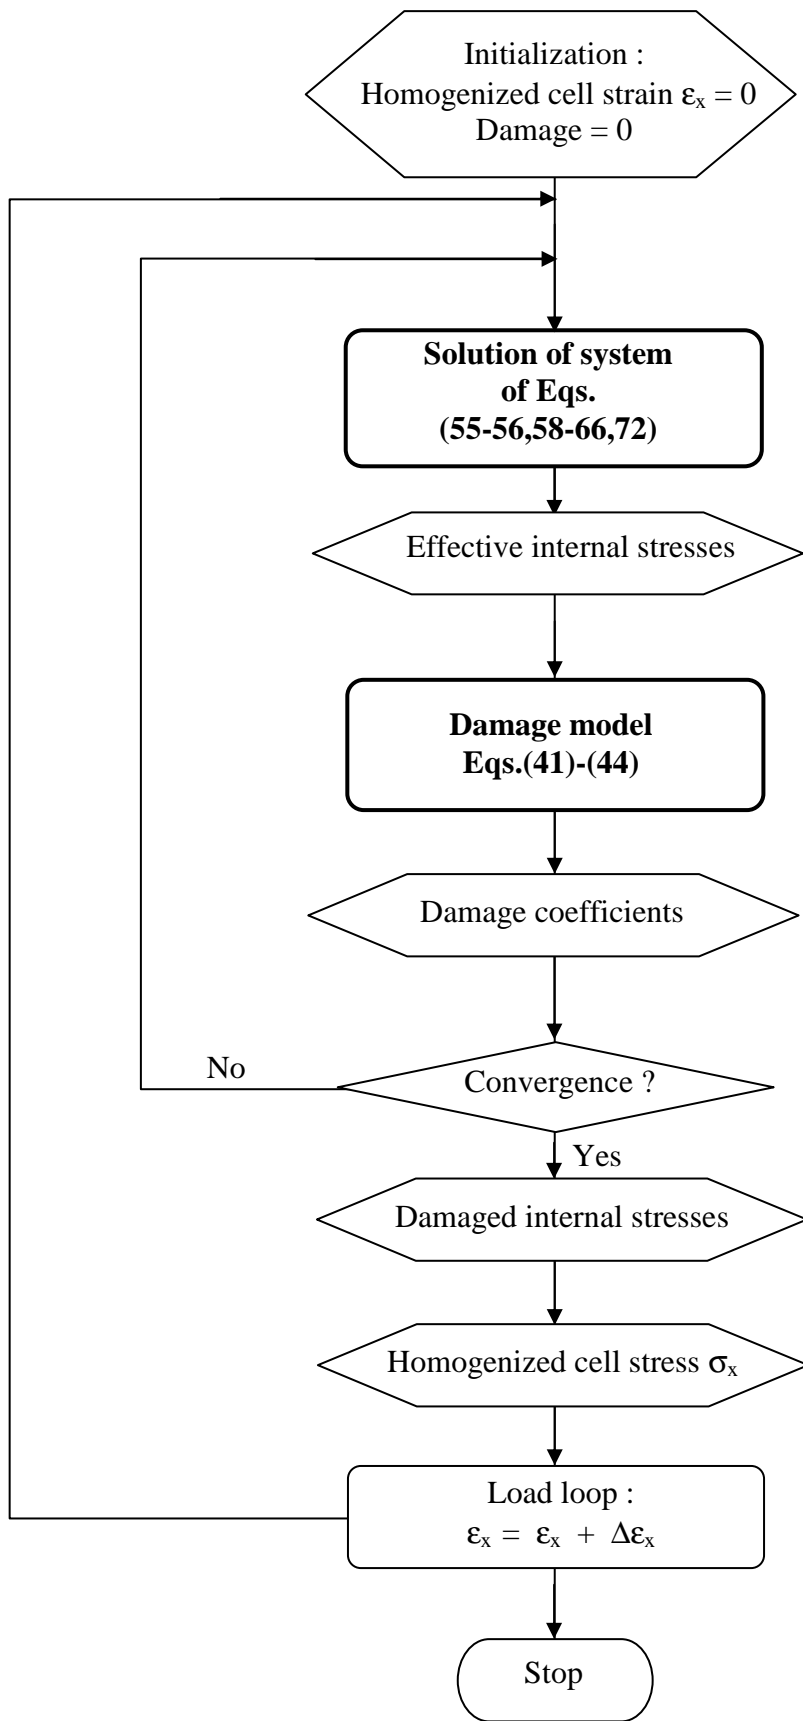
Initialization :
Homogenized cell strain $\varepsilon_x = 0$
Damage = 0

**Solution of system of Eqs. (55-56,58-66,72)**

Effective internal stresses

**Damage model Eqs.(41)-(44)**

Damage coefficients

No

Convergence ?

Yes

Damaged internal stresses

Homogenized cell stress $\sigma_x$

Load loop :
$\varepsilon_x = \varepsilon_x + \Delta\varepsilon_x$

Stop